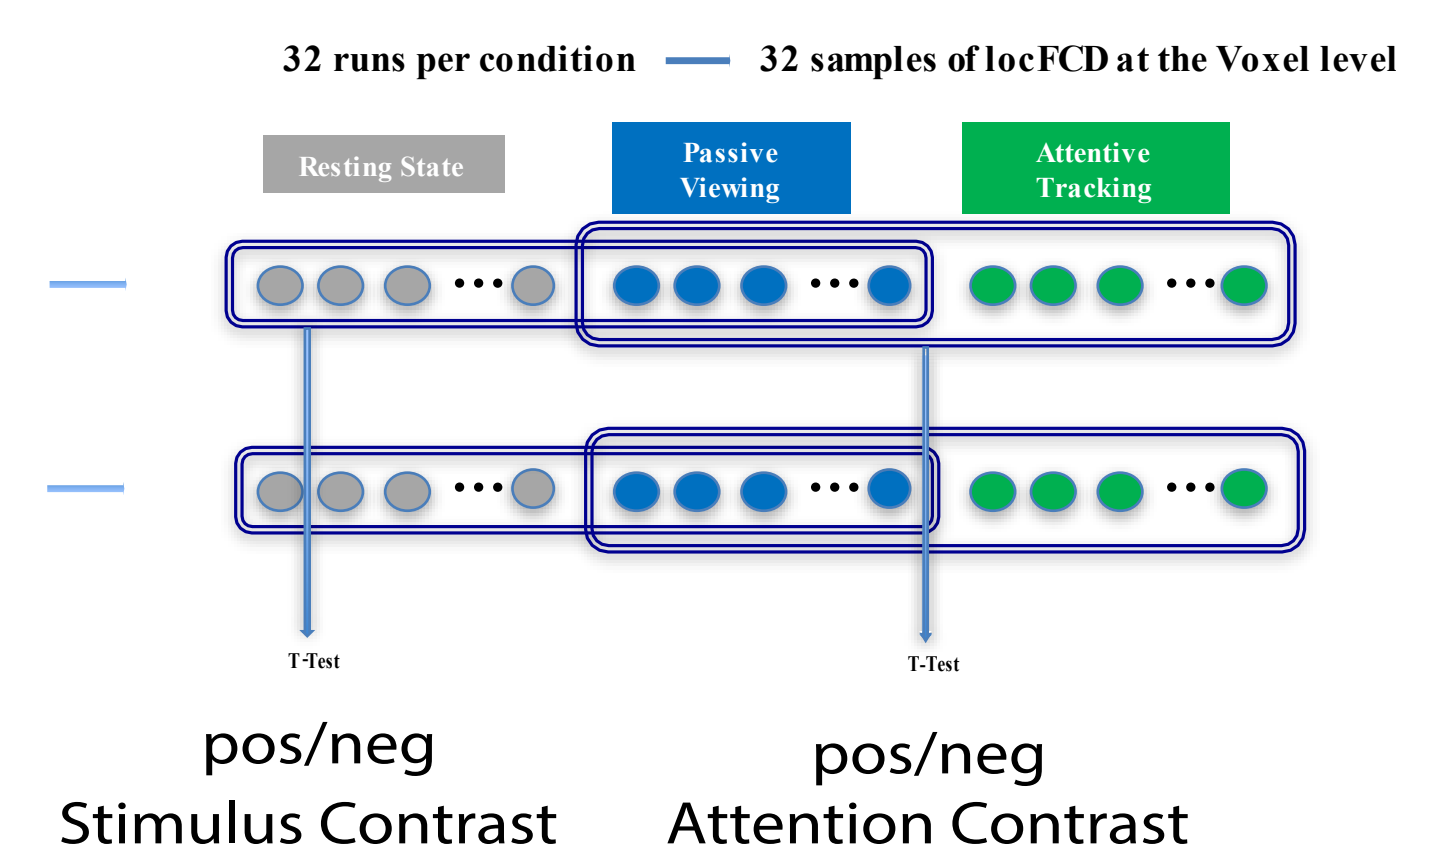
32 runs per condition — 32 samples of locFCD at the Voxel level

Resting State

Passive Viewing

Attentive Tracking

• • •

• • •

• • •

• • •

• • •

• • •

T-Test

T-Test

pos/neg
Stimulus Contrast

pos/neg
Attention Contrast